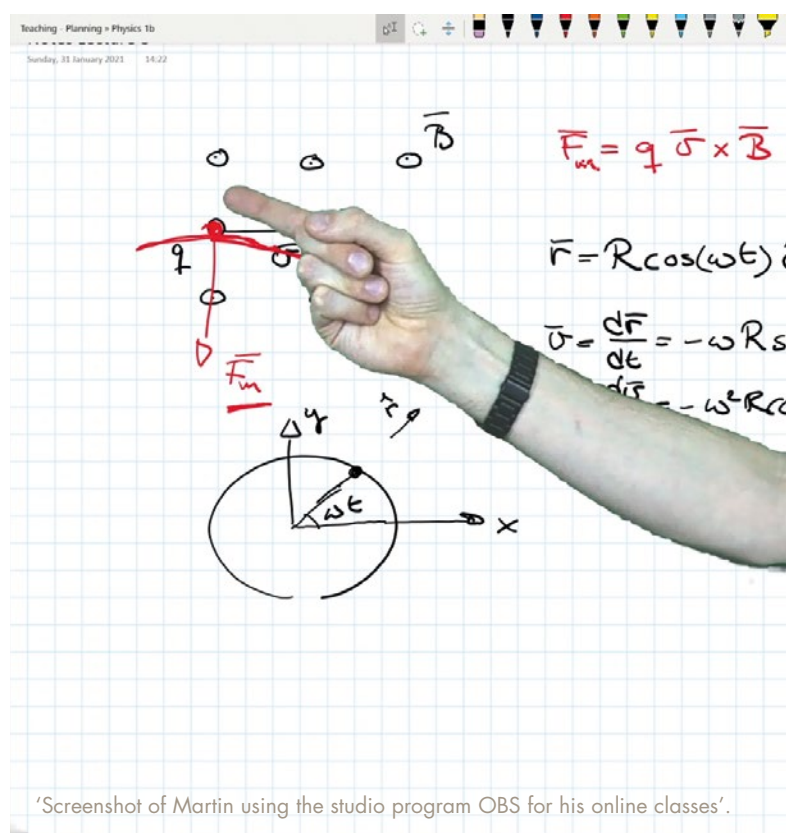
Teaching · Planning » Physics 1b

Sunday, 31 January 2021 14:22

$\bar{B}$

$\bar{F}_m = q\,\bar{v} \times \bar{B}$

q $\bar{v}$

$\bar{F}_m$

$\bar{r} = R\cos(\omega t)$ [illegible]

$\bar{v} = \frac{d\bar{r}}{dt} = -\omega R$s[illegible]

$\frac{d\bar{v}}{}$ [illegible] $= -\omega^2 R$c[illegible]

y

r

$\omega t$

x

'Screenshot of Martin using the studio program OBS for his online classes'.